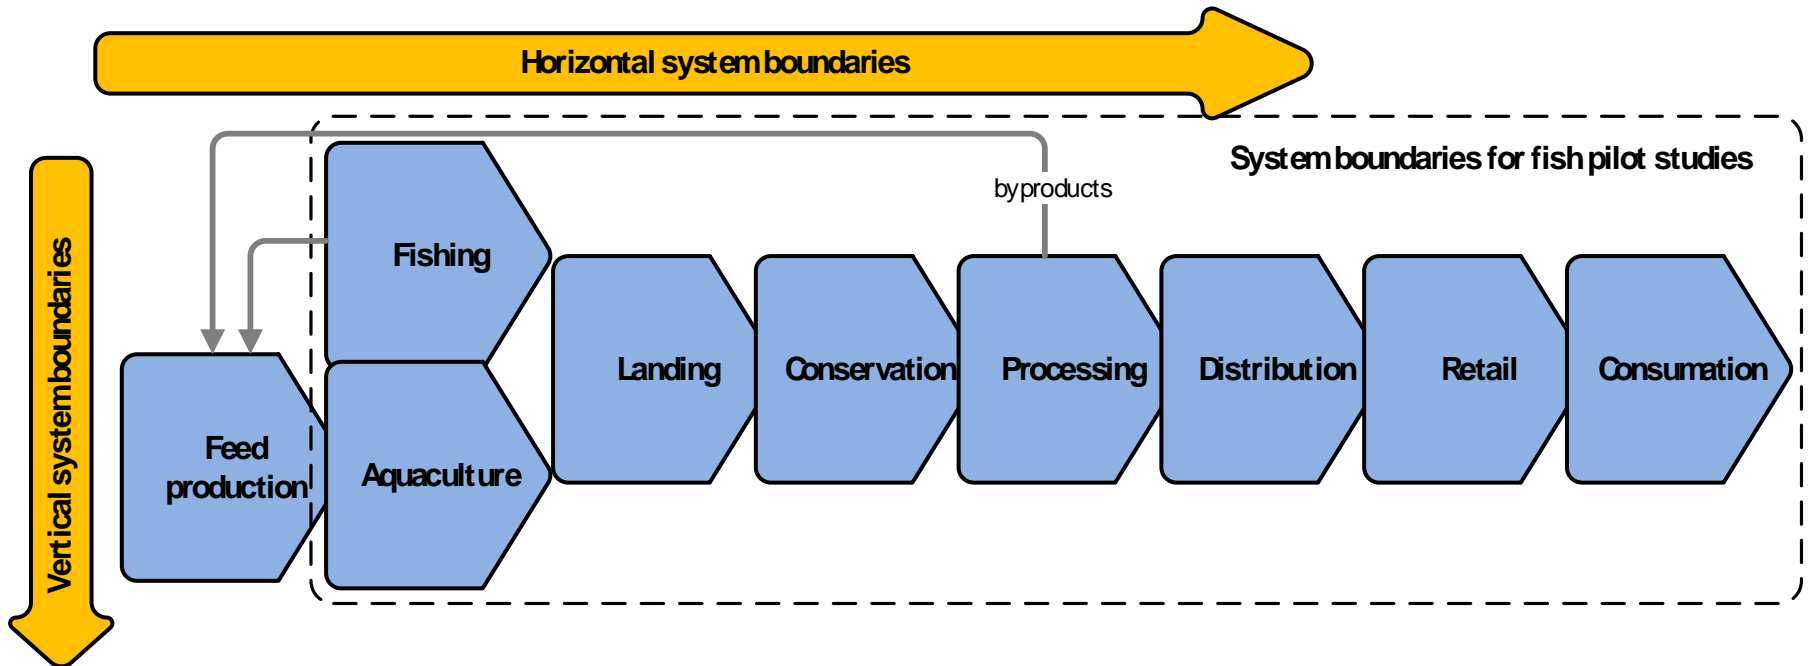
Horizontal system boundaries

Vertical system boundaries

System boundaries for fish pilot studies

byproducts

Fishing

Aquaculture

Feed production

Landing

Conservation

Processing

Distribution

Retail

Consumation